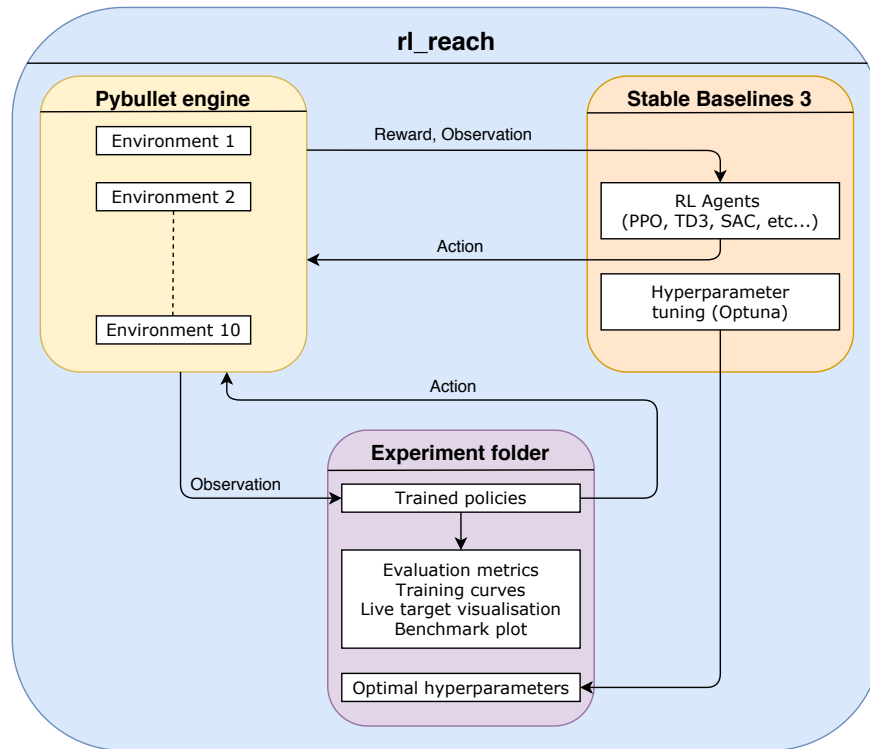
rl_reach

Pybullet engine

Environment 1

Environment 2

Environment 10

Stable Baselines 3

RL Agents
(PPO, TD3, SAC, etc...)

Hyperparameter
tuning (Optuna)

Reward, Observation

Action

Action

Observation

Experiment folder

Trained policies

Evaluation metrics
Training curves
Live target visualisation
Benchmark plot

Optimal hyperparameters